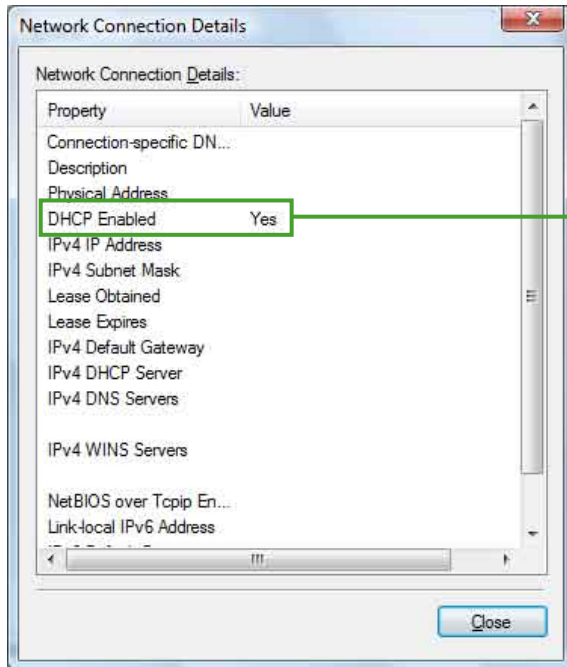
Network Connection Details

Network Connection Details:

| Property | Value |
|---|---|
| Connection-specific DN... | |
| Description | |
| Physical Address | |
| DHCP Enabled | Yes |
| IPv4 IP Address | |
| IPv4 Subnet Mask | |
| Lease Obtained | |
| Lease Expires | |
| IPv4 Default Gateway | |
| IPv4 DHCP Server | |
| IPv4 DNS Servers | |
| IPv4 WINS Servers | |
| NetBIOS over Tcpip En... | |
| Link-local IPv6 Address | |

Close